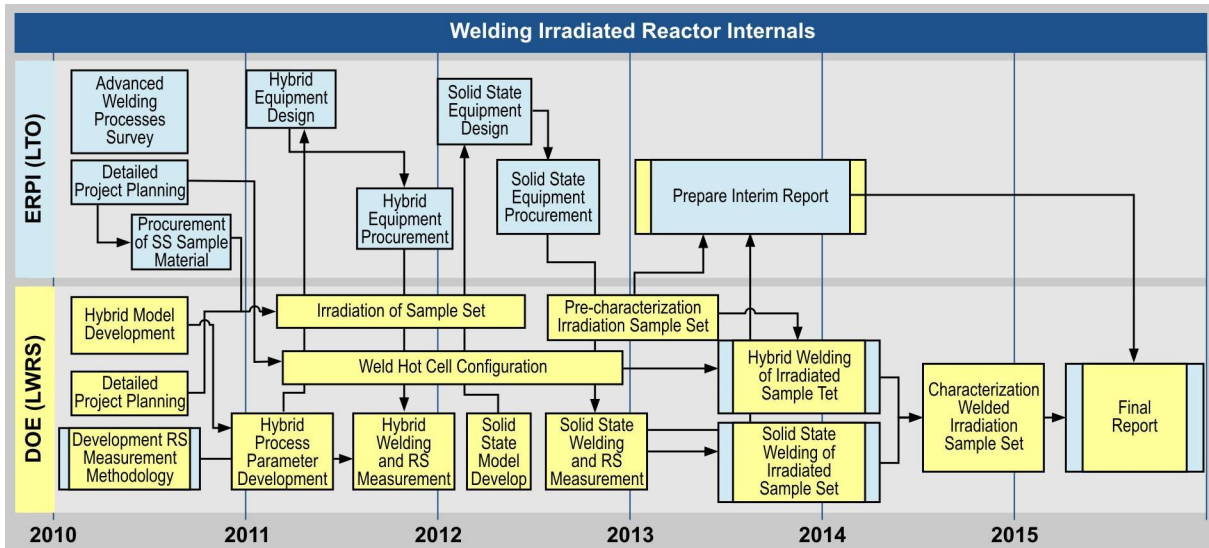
Welding Irradiated Reactor Internals

ERPI (LTO)

Advanced Welding Processes Survey

Detailed Project Planning

Procurement of SS Sample Material

Hybrid Equipment Design

Hybrid Equipment Procurement

Solid State Equipment Design

Solid State Equipment Procurement

Prepare Interim Report

DOE (LWRS)

Hybrid Model Development

Detailed Project Planning

Development RS Measurement Methodology

Irradiation of Sample Set

Weld Hot Cell Configuration

Hybrid Process Parameter Development

Hybrid Welding and RS Measurement

Solid State Model Develop

Pre-characterization Irradiation Sample Set

Solid State Welding and RS Measurement

Hybrid Welding of Irradiated Sample Tet

Solid State Welding of Irradiated Sample Set

Characterization Welded Irradiation Sample Set

Final Report

2010 2011 2012 2013 2014 2015